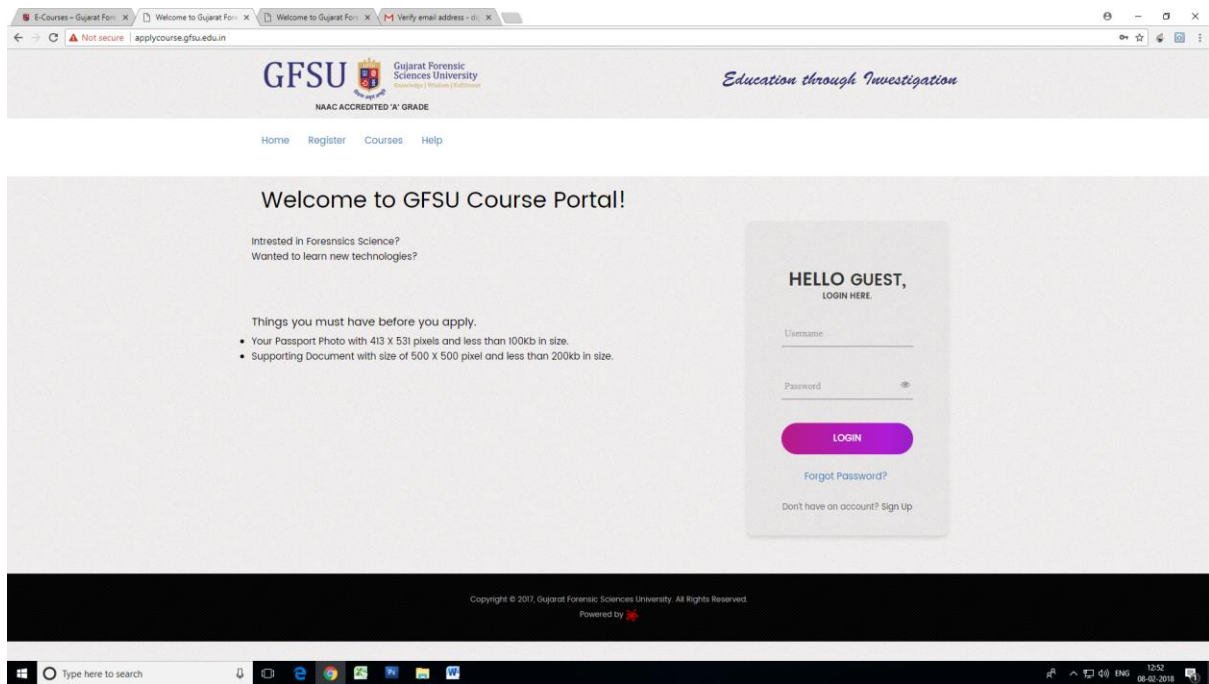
E-Courses – Gujarat Fore ×
Welcome to Gujarat Fore ×
Welcome to Gujarat Fore ×
Verify email address - ds ×

Not secure | applycourse.gfsu.edu.in

GFSU
Gujarat Forensic Sciences University
Knowledge | Wisdom | Fulfilment
NAAC ACCREDITED 'A' GRADE

Education through Investigation

Home Register Courses Help

Welcome to GFSU Course Portal!

Intrested in Foresnsics Science?
Wanted to learn new technologies?

Things you must have before you apply.
• Your Passport Photo with 413 X 531 pixels and less than 100Kb in size.
• Supporting Document with size of 500 X 500 pixel and less than 200kb in size.

HELLO GUEST,
LOGIN HERE.

Username

Password

LOGIN

Forgot Password?

Don't have an account? Sign Up

Copyright © 2017, Gujarat Forensic Sciences University. All Rights Reserved.
Powered by

Type here to search

ENG 12:52 08-02-2018